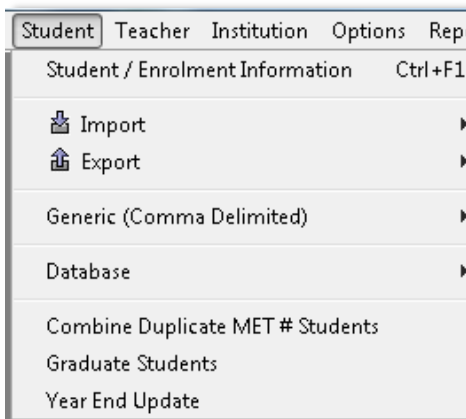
Student Teacher Institution Options Rep

Student / Enrolment Information Ctrl+F1

Import

Export

Generic (Comma Delimited)

Database

Combine Duplicate MET # Students

Graduate Students

Year End Update